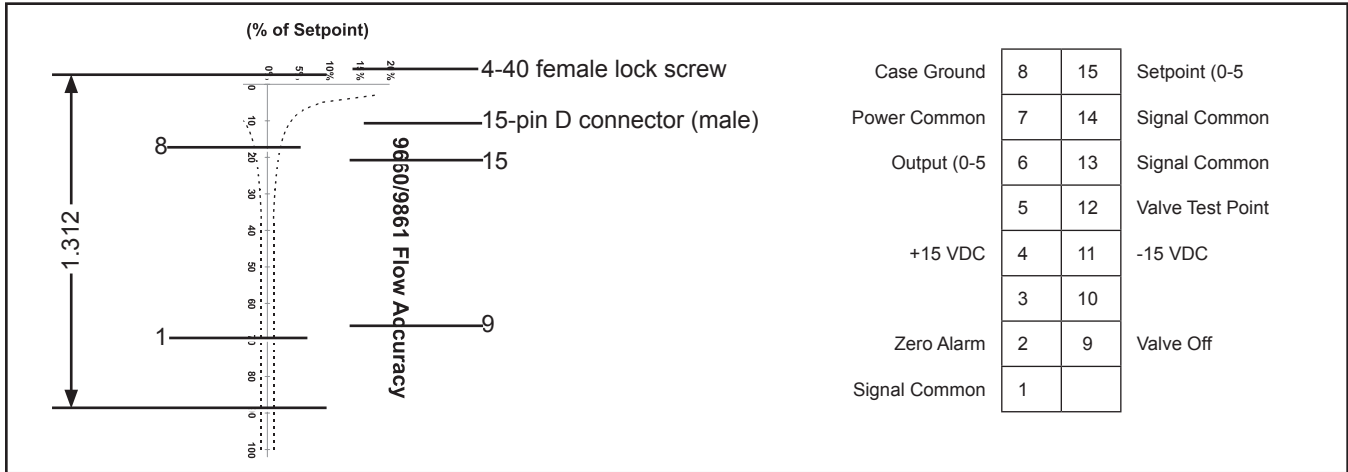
(% of Setpoint)

0% 5% 10% 15% 20%

0 10 20 30 40 50 60 70 80 90 100

4-40 female lock screw

15-pin D connector (male)

8

15

9660/9861 Flow Accuracy

1.312

1

9

| Case Ground | 8 | 15 | Setpoint (0-5 |
|---|---|---|---|
| Power Common | 7 | 14 | Signal Common |
| Output (0-5 | 6 | 13 | Signal Common |
| | 5 | 12 | Valve Test Point |
| +15 VDC | 4 | 11 | -15 VDC |
| | 3 | 10 | |
| Zero Alarm | 2 | 9 | Valve Off |
| Signal Common | 1 | | |